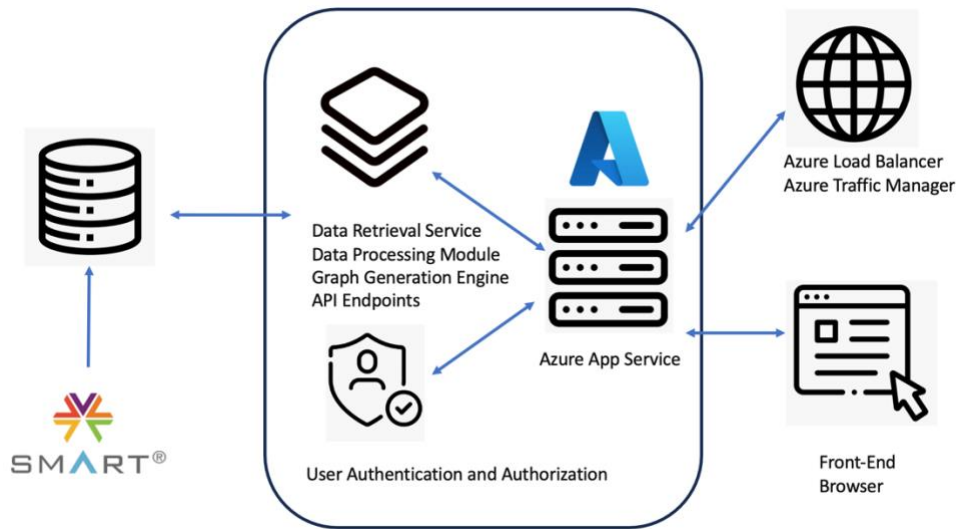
Data Retrieval Service
Data Processing Module
Graph Generation Engine
API Endpoints

Azure App Service

Azure Load Balancer
Azure Traffic Manager

User Authentication and Authorization

Front-End Browser

SMART®